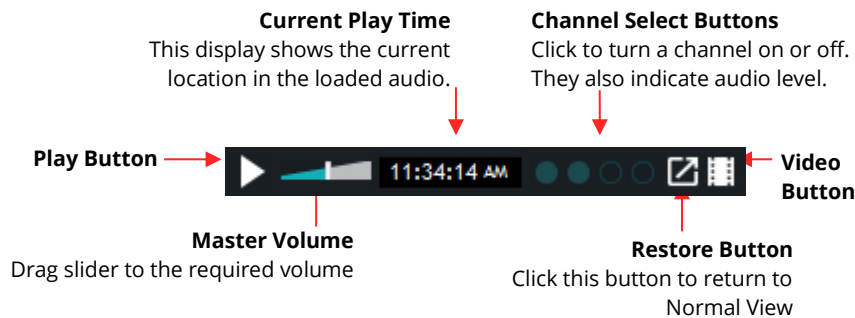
Current Play Time
This display shows the current location in the loaded audio.

Channel Select Buttons
Click to turn a channel on or off. They also indicate audio level.

Play Button

11:34:14 AM

Video Button

Master Volume
Drag slider to the required volume

Restore Button
Click this button to return to Normal View